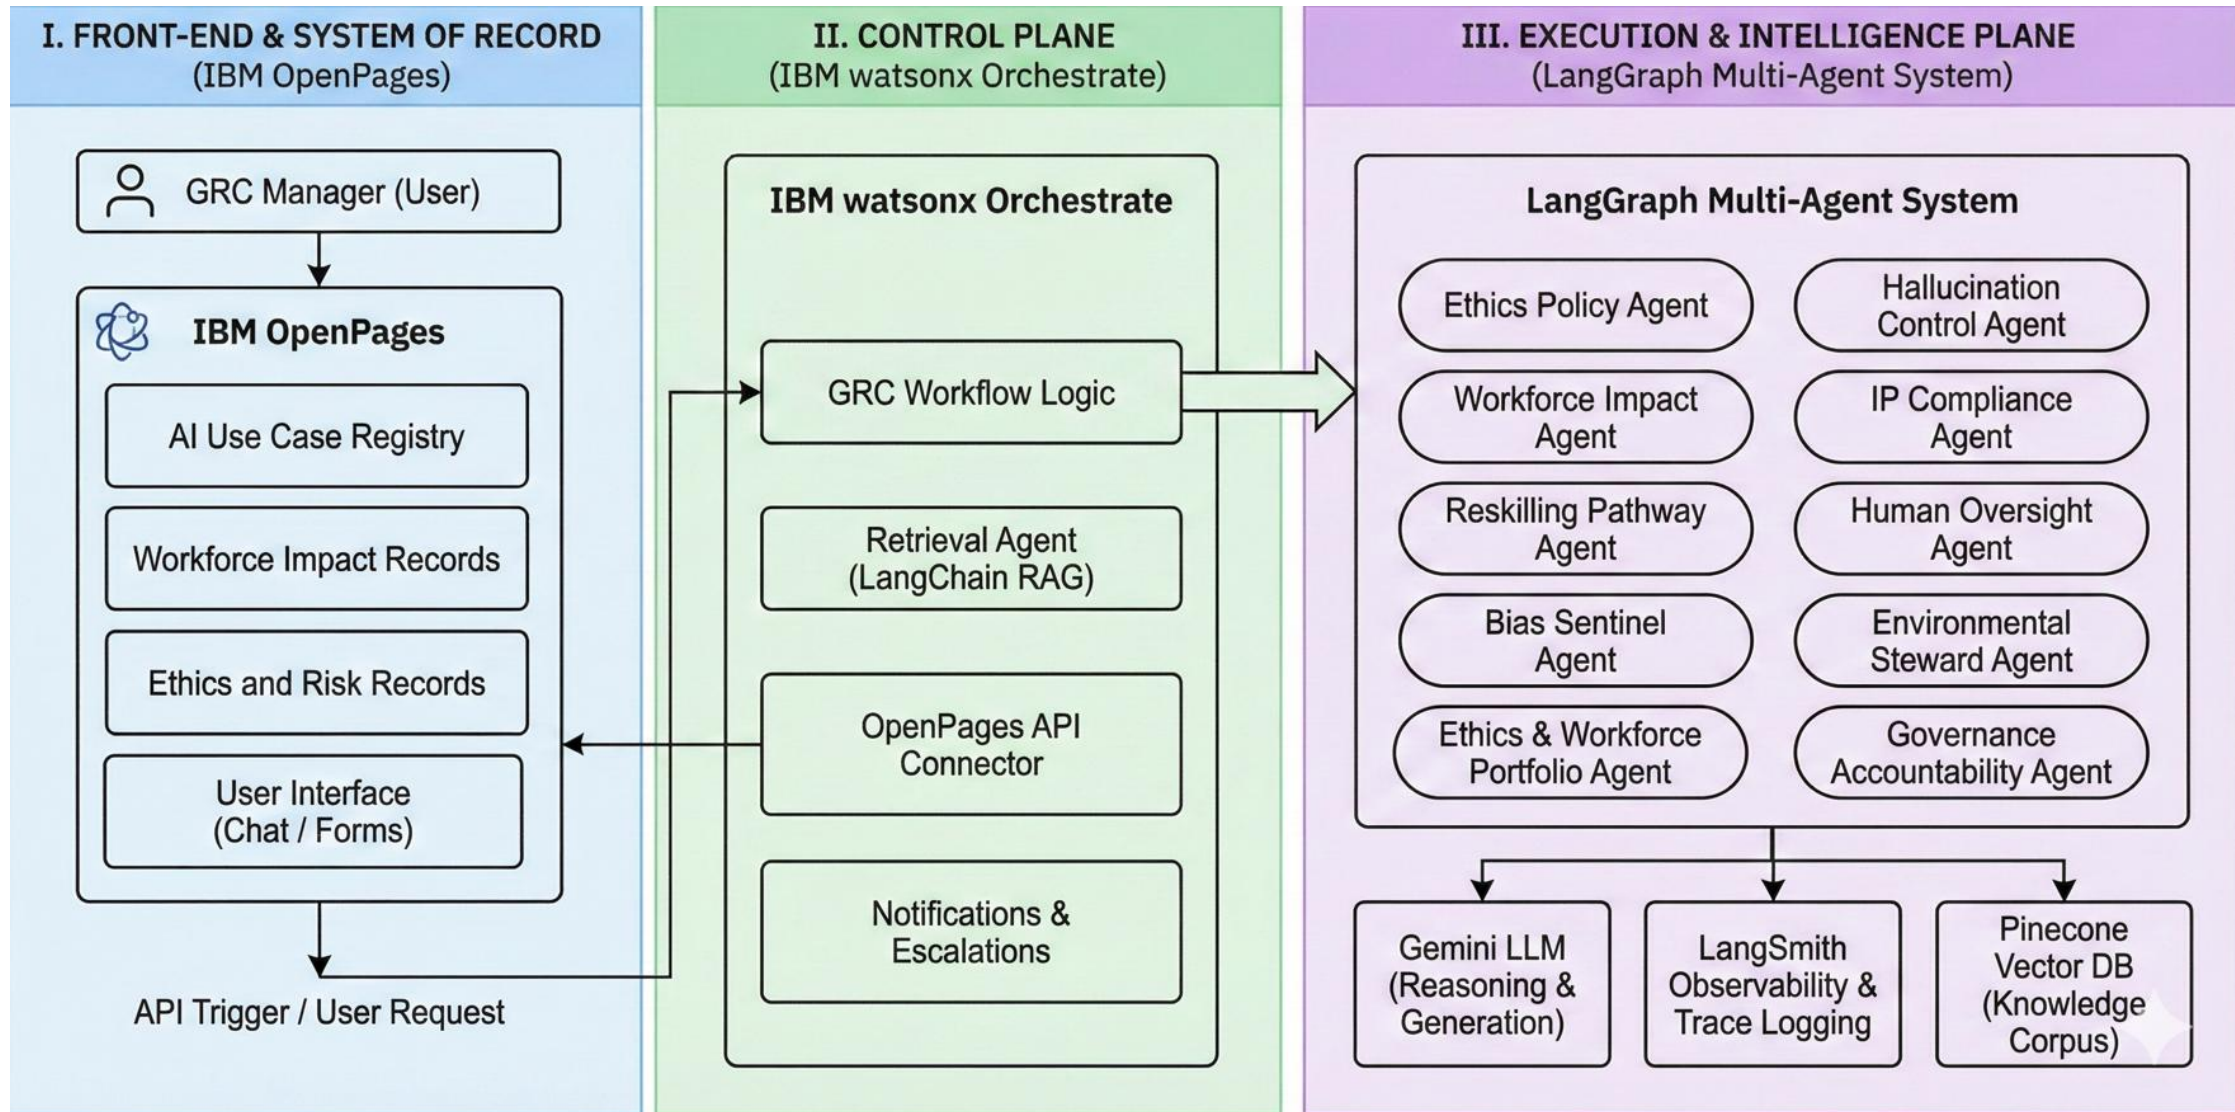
I. FRONT-END & SYSTEM OF RECORD
(IBM OpenPages)

GRC Manager (User)

IBM OpenPages

AI Use Case Registry

Workforce Impact Records

Ethics and Risk Records

User Interface
(Chat / Forms)

API Trigger / User Request

II. CONTROL PLANE
(IBM watsonx Orchestrate)

IBM watsonx Orchestrate

GRC Workflow Logic

Retrieval Agent
(LangChain RAG)

OpenPages API
Connector

Notifications &
Escalations

III. EXECUTION & INTELLIGENCE PLANE
(LangGraph Multi-Agent System)

LangGraph Multi-Agent System

Ethics Policy Agent

Hallucination
Control Agent

Workforce Impact
Agent

IP Compliance
Agent

Reskilling Pathway
Agent

Human Oversight
Agent

Bias Sentinel
Agent

Environmental
Steward Agent

Ethics & Workforce
Portfolio Agent

Governance
Accountability Agent

Gemini LLM
(Reasoning &
Generation)

LangSmith
Observability &
Trace Logging

Pinecone
Vector DB
(Knowledge
Corpus)